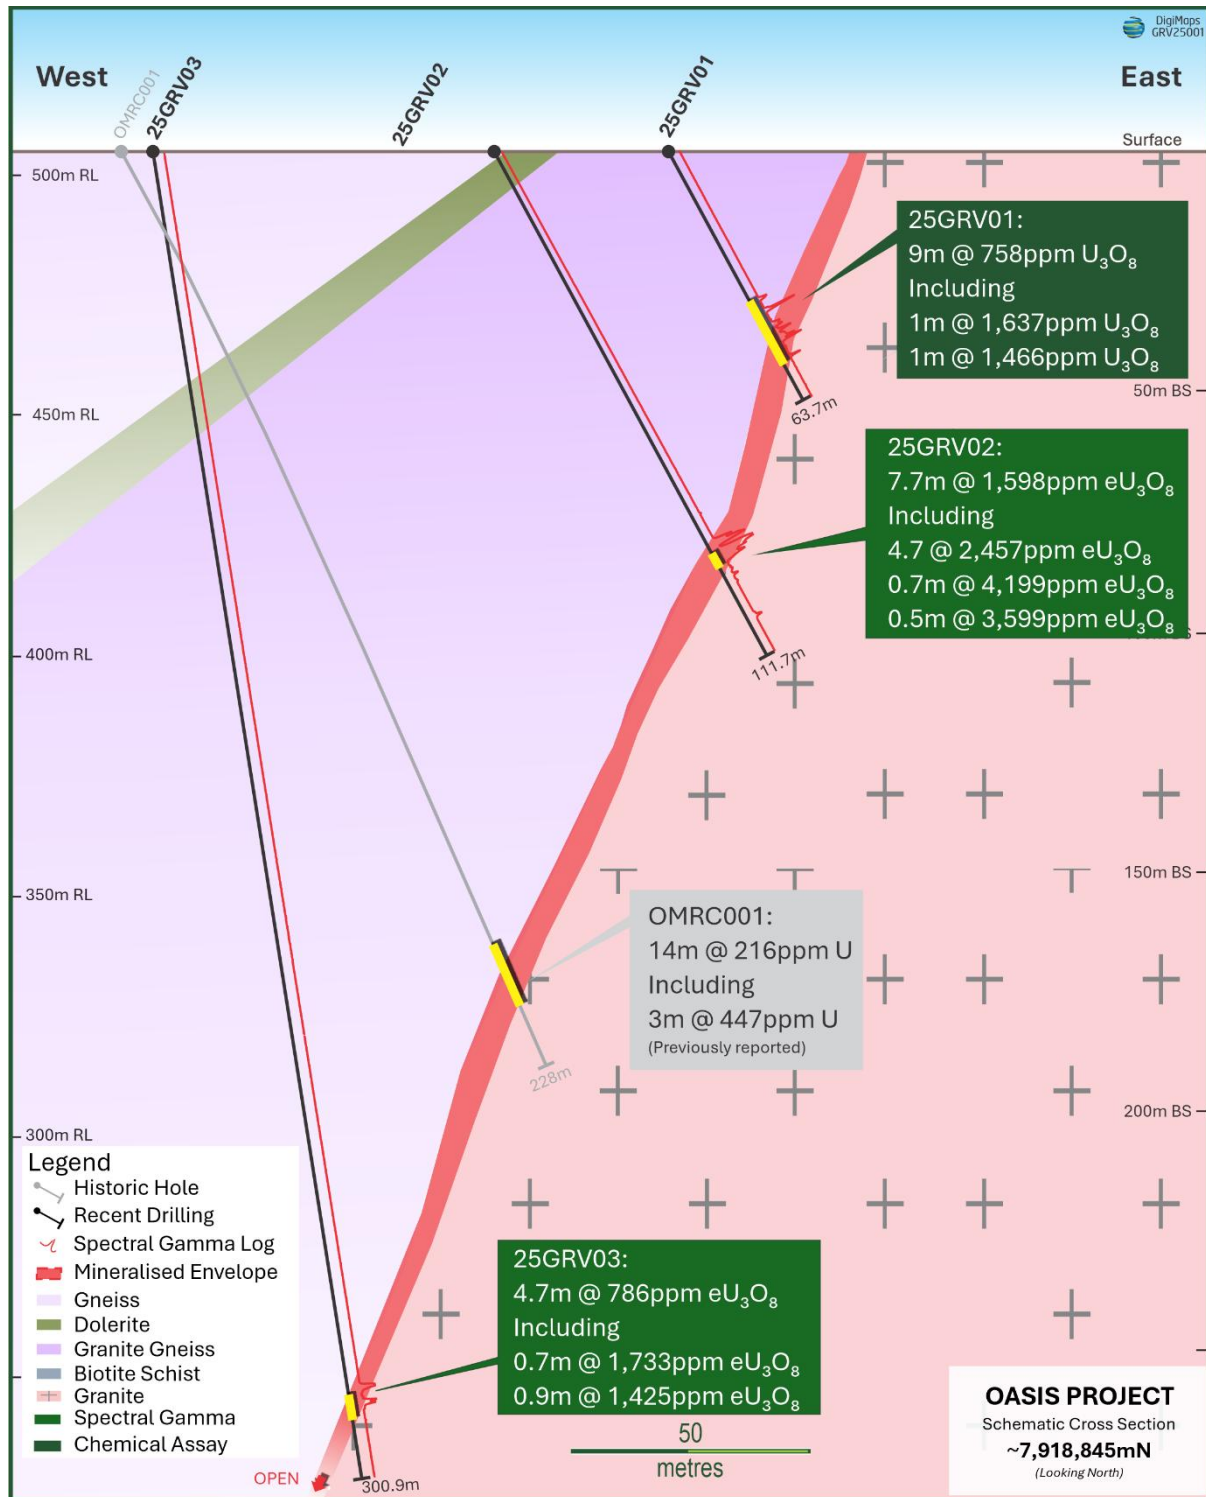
DigiMaps GRV25001

West

East

OMRC001

25GRV03

25GRV02

25GRV01

Surface

500m RL

450m RL

400m RL

350m RL

300m RL

50m BS

150m BS

200m BS

25GRV01:
9m @ 758ppm $U_3O_8$
Including
1m @ 1,637ppm $U_3O_8$
1m @ 1,466ppm $U_3O_8$

63.7m

25GRV02:
7.7m @ 1,598ppm $eU_3O_8$
Including
4.7 @ 2,457ppm $eU_3O_8$
0.7m @ 4,199ppm $eU_3O_8$
0.5m @ 3,599ppm $eU_3O_8$

111.7m

OMRC001:
14m @ 216ppm U
Including
3m @ 447ppm U
(Previously reported)

228m

Legend
Historic Hole
Recent Drilling
Spectral Gamma Log
Mineralised Envelope
Gneiss
Dolerite
Granite Gneiss
Biotite Schist
Granite
Spectral Gamma
Chemical Assay

25GRV03:
4.7m @ 786ppm $eU_3O_8$
Including
0.7m @ 1,733ppm $eU_3O_8$
0.9m @ 1,425ppm $eU_3O_8$

OPEN

300.9m

50
metres

OASIS PROJECT
Schematic Cross Section
~7,918,845mN
(Looking North)